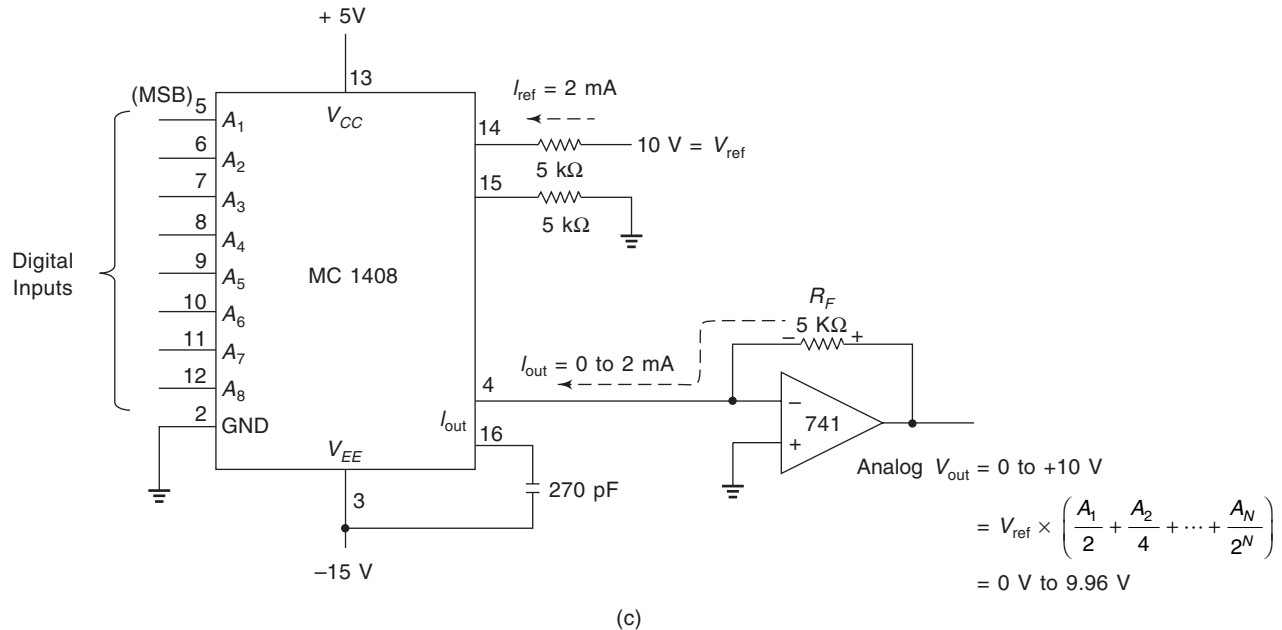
+ 5V

13

(MSB)

$I_{ref}$ = 2 mA

5 $A_1$ $V_{CC}$

14

10 V = $V_{ref}$

6 $A_2$

5 kΩ

7 $A_3$

15

8 $A_4$

5 kΩ

Digital Inputs

9 $A_5$

MC 1408

10 $A_6$

$R_F$

5 KΩ

11 $A_7$

– +

$I_{out}$ = 0 to 2 mA

12 $A_8$

4

2 GND

$I_{out}$

16

741

–

+

$V_{EE}$

Analog $V_{out}$ = 0 to +10 V

3

270 pF

$= V_{ref} \times \left(\frac{A_1}{2} + \frac{A_2}{4} + \cdots + \frac{A_N}{2^N}\right)$

–15 V

= 0 V to 9.96 V

(c)